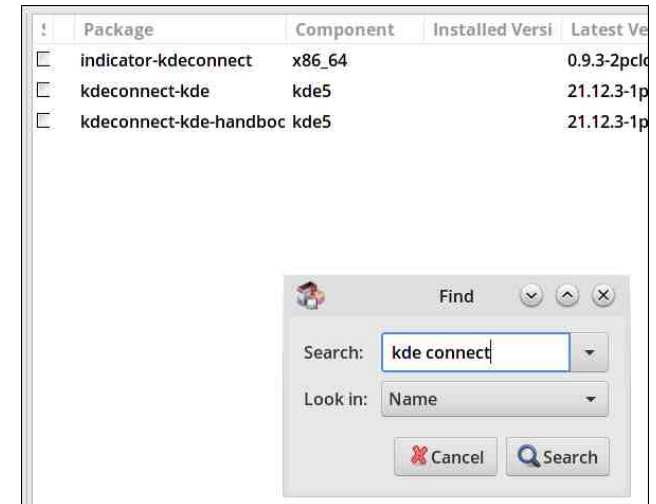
| S | Package | Component | Installed Versi | Latest Ve |
|---|---|---|---|---|
| | indicator-kdeconnect | x86_64 | | 0.9.3-2pclc |
| | kdeconnect-kde | kde5 | | 21.12.3-1p |
| | kdeconnect-kde-handboc | kde5 | | 21.12.3-1p |

Find

Search: kde connect

Look in: Name

Cancel Search